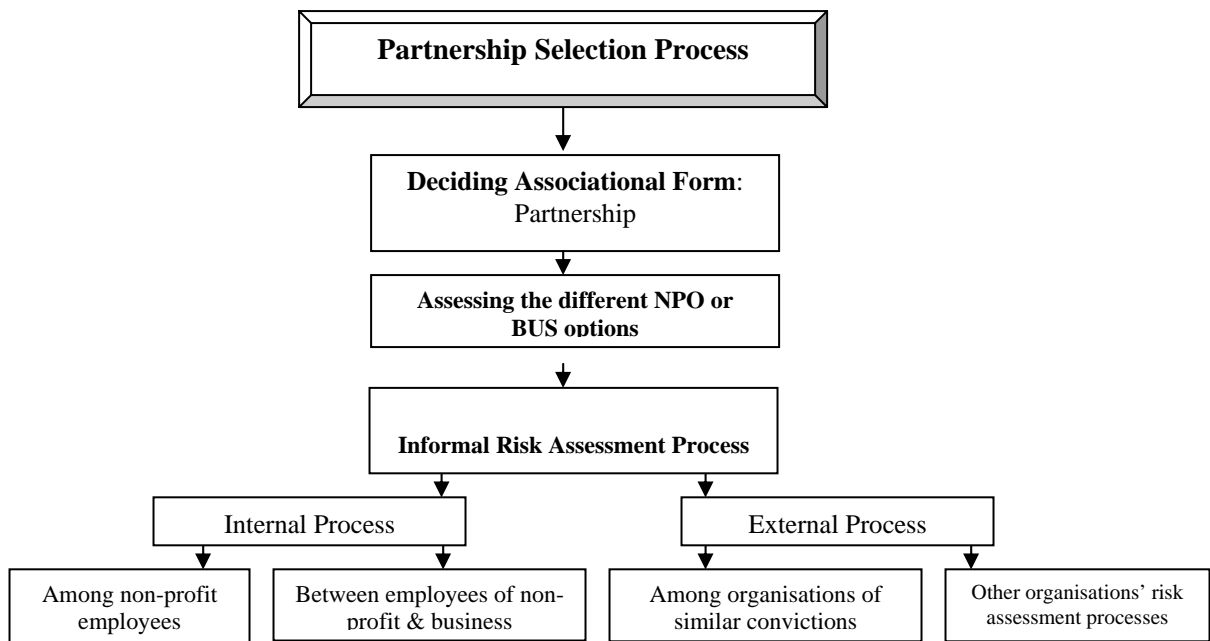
Partnership Selection Process

Deciding Associational Form: Partnership

Assessing the different NPO or BUS options

Informal Risk Assessment Process

Internal Process

External Process

Among non-profit employees

Between employees of non-profit & business

Among organisations of similar convictions

Other organisations' risk assessment processes